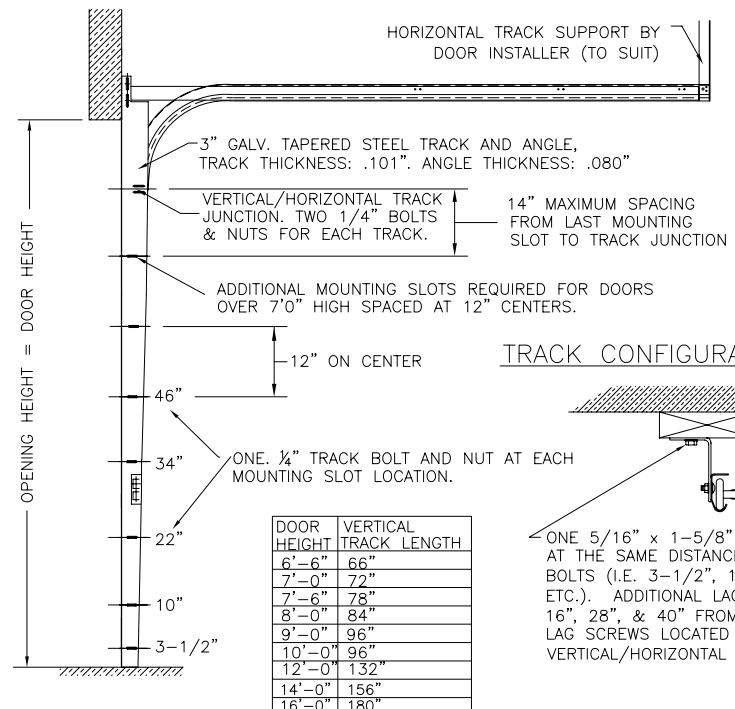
HORIZONTAL TRACK SUPPORT BY DOOR INSTALLER (TO SUIT)

3" GALV. TAPERED STEEL TRACK AND ANGLE, TRACK THICKNESS: .101". ANGLE THICKNESS: .080"

VERTICAL/HORIZONTAL TRACK JUNCTION. TWO 1/4" BOLTS & NUTS FOR EACH TRACK.

14" MAXIMUM SPACING FROM LAST MOUNTING SLOT TO TRACK JUNCTION

ADDITIONAL MOUNTING SLOTS REQUIRED FOR DOORS OVER 7'0" HIGH SPACED AT 12" CENTERS.

OPENING HEIGHT = DOOR HEIGHT

12" ON CENTER

TRACK CONFIGURA

46"

34"

ONE. ¼" TRACK BOLT AND NUT AT EACH MOUNTING SLOT LOCATION.

22"

10"

3-1/2"

| DOOR HEIGHT | VERTICAL TRACK LENGTH |
|---|---|
| 6'-6" | 66" |
| 7'-0" | 72" |
| 7'-6" | 78" |
| 8'-0" | 84" |
| 9'-0" | 96" |
| 10'-0" | 96" |
| 12'-0" | 132" |
| 14'-0" | 156" |
| 16'-0" | 180" |

ONE 5/16" x 1-5/8" AT THE SAME DISTANC BOLTS (I.E. 3-1/2", 1 ETC.). ADDITIONAL LAG 16", 28", & 40" FROM LAG SCREWS LOCATED VERTICAL/HORIZONTAL